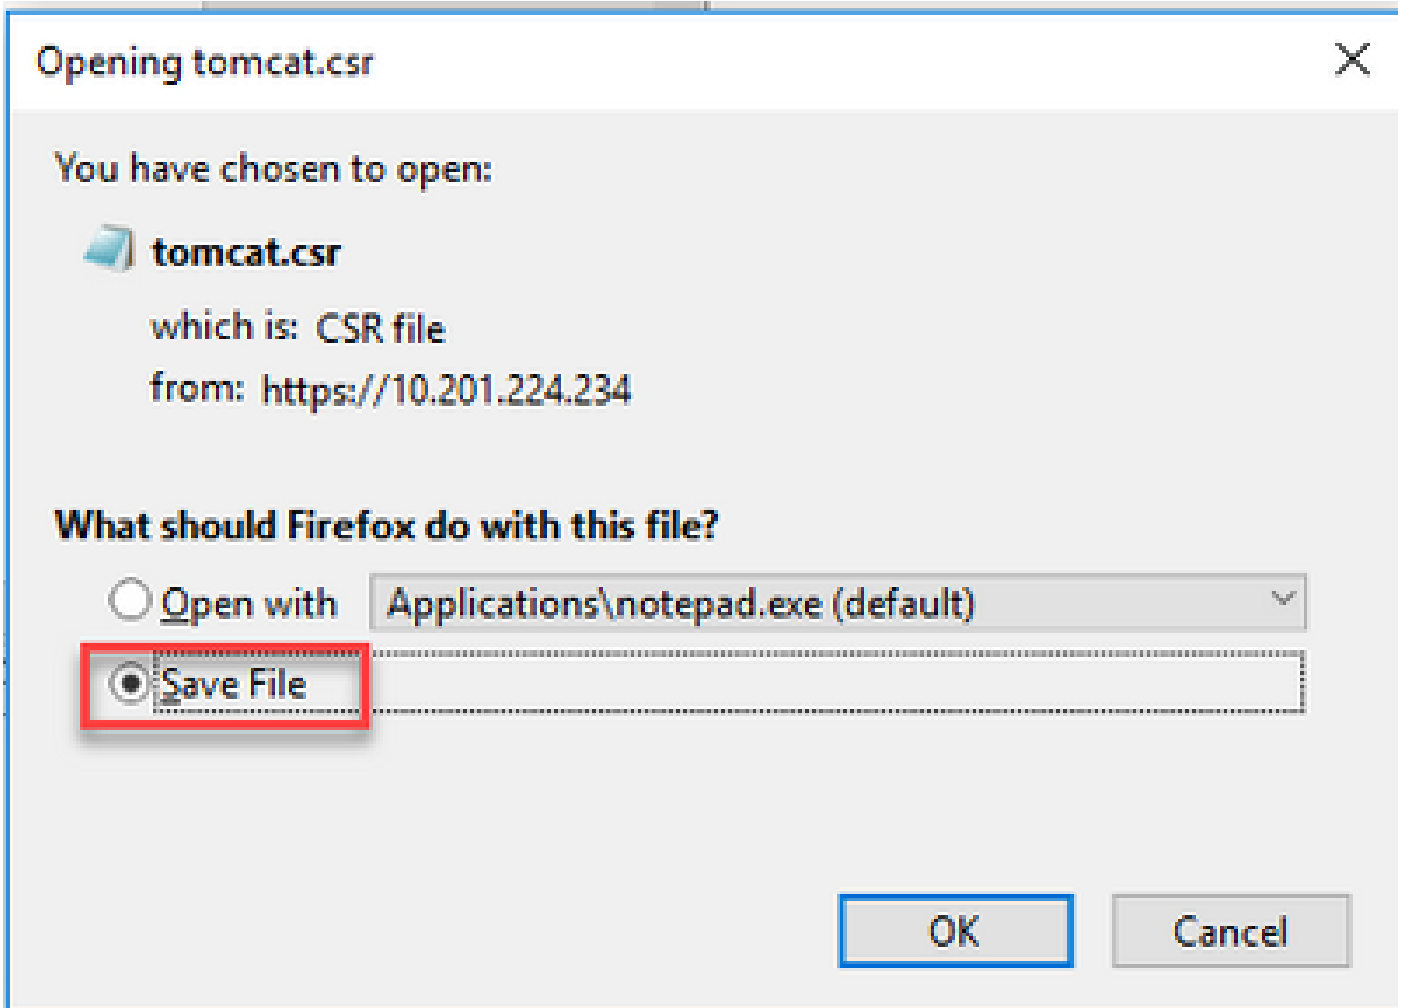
Opening tomcat.csr

You have chosen to open:

tomcat.csr

which is: CSR file

from: https://10.201.224.234

What should Firefox do with this file?

Open with Applications\notepad.exe (default)

Save File

OK

Cancel